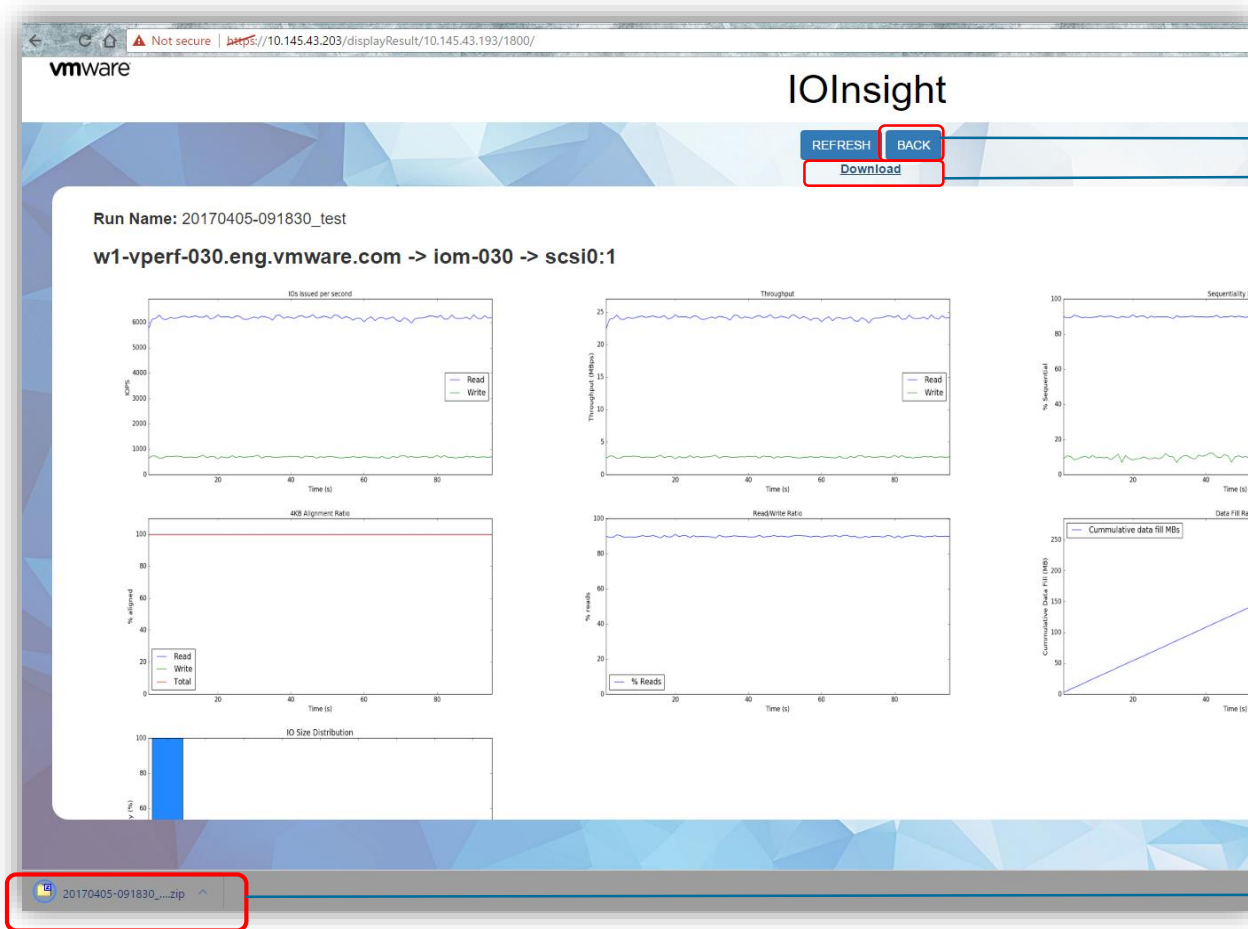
Not secure | https://10.145.43.203/displayResult/10.145.43.193/1800/

vmware

IOInsight

REFRESH BACK
Download

Run Name: 20170405-091830_test

w1-vperf-030.eng.vmware.com -> iom-030 -> scsi0:1

IOs issued per second
IOPS
6000 5000 4000 3000 2000 1000 0
Read
Write
20 40 60 80
Time (s)

Throughput
Throughput (MBps)
25 20 15 10 5 0
Read
Write
20 40 60 80
Time (s)

Sequentiality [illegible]
% Sequential
100 80 60 40 20 0
20 40
Time (s)

4KB Alignment Ratio
% aligned
100 80 60 40 20 0
Read
Write
Total
20 40 60 80
Time (s)

Read/Write Ratio
% reads
100 80 60 40 20 0
% Reads
20 40 60 80
Time (s)

Data Fill Ra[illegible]
Cummulative Data Fill (MB)
Cummulative data fill MBs
250 200 150 100 50 0
20 40
Time (s)

IO Size Distribution
100 80 60
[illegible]y (%)

20170405-091830_....zip